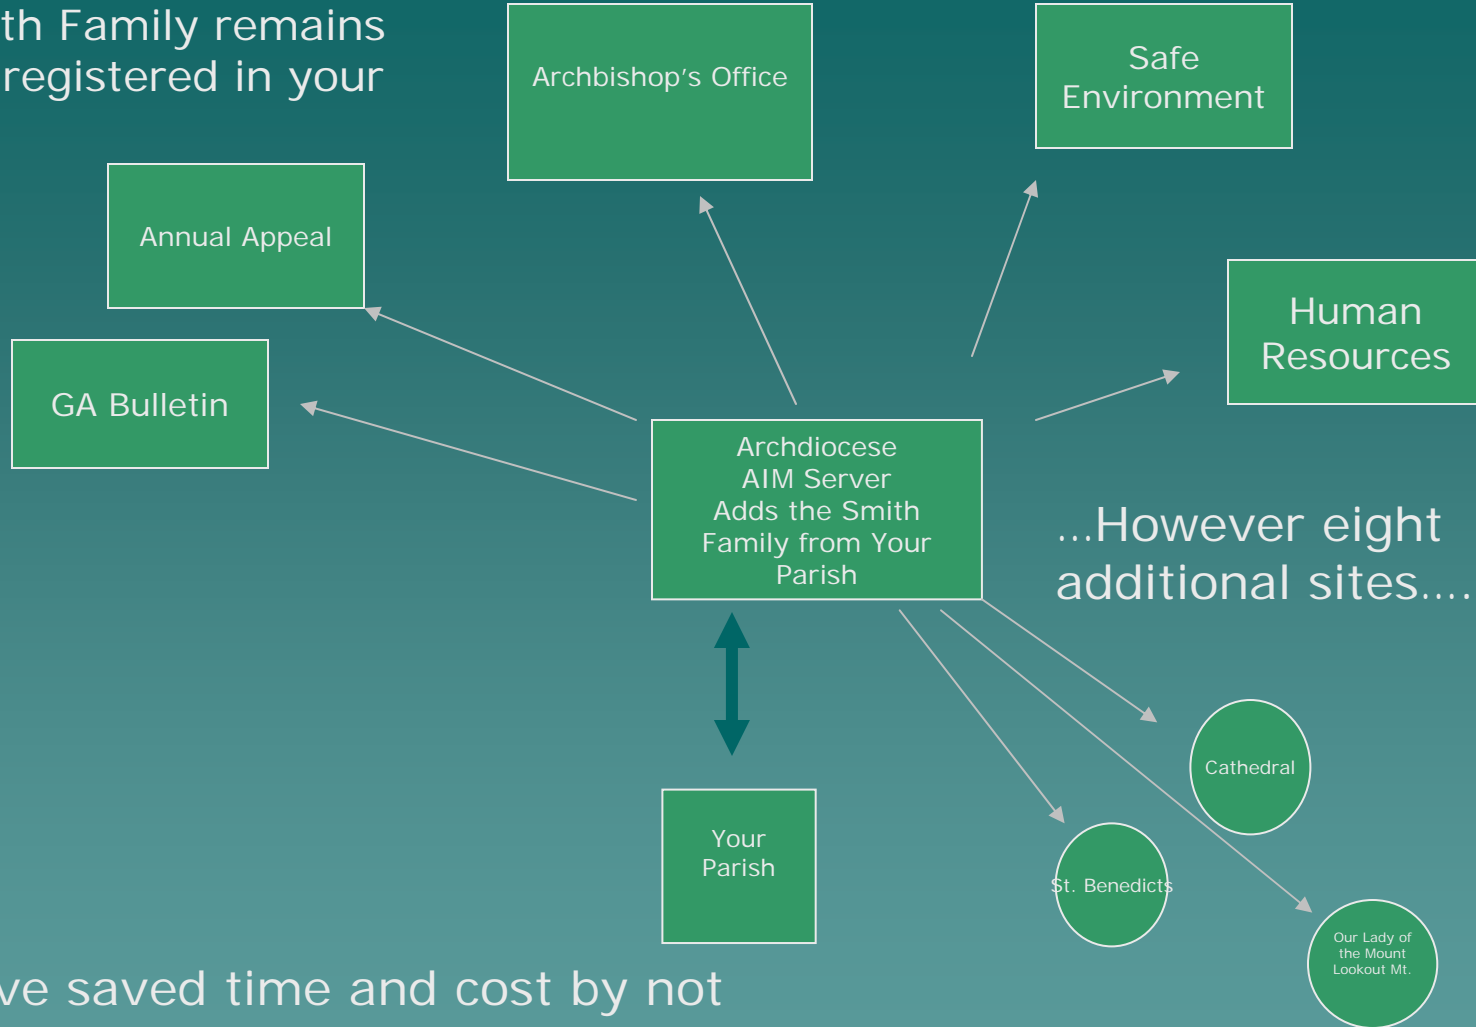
th Family remains registered in your

Archbishop's Office

Safe Environment

Annual Appeal

Human Resources

GA Bulletin

Archdiocese AIM Server Adds the Smith Family from Your Parish

...However eight additional sites....

Cathedral

Your Parish

St. Benedicts

Our Lady of the Mount Lookout Mt.

ve saved time and cost by not